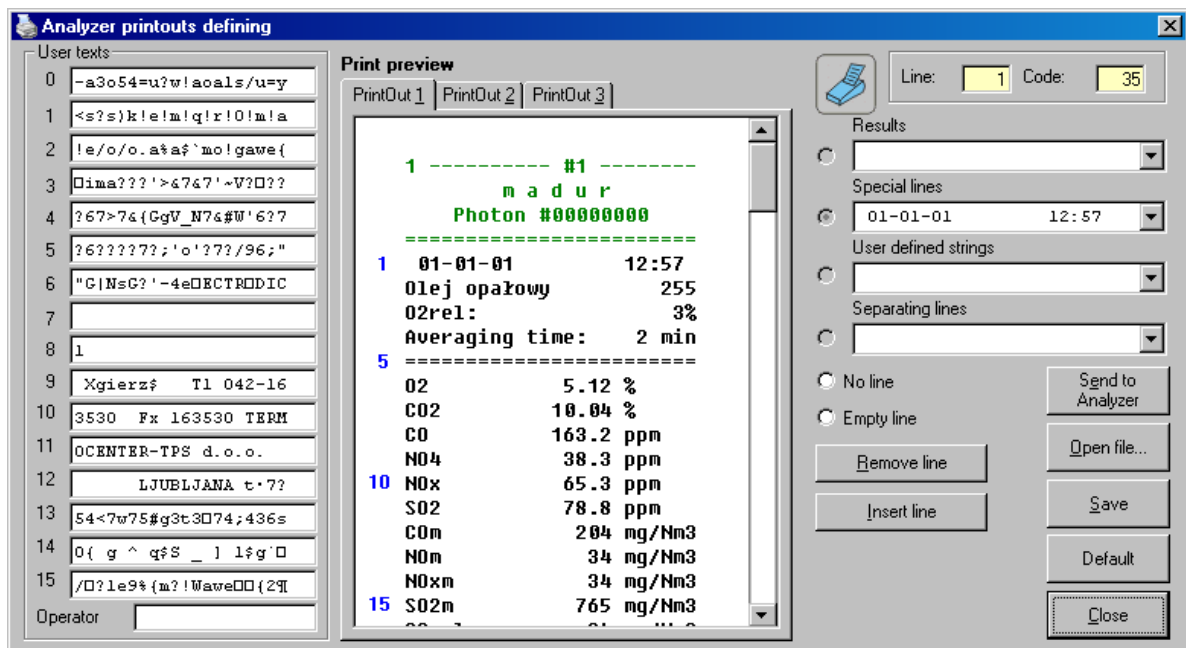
Analyzer printouts defining

User texts

0 -a3o54=u?w!aoals/u=y
1 <s?s)k!e!m!q!r!O!m!a
2 !e/o/o.a%a$`mo!gawe{
3 □ima???'>&7&7'~V?□??
4 ?67>7&{GgV_N7&#W'6?7
5 ?6????7?;'o'?7?/96;"
6 "G|NsG?'-4e□ECTR□DIC
7
8 l
9 Xgierz$ Tl 042-16
10 3530 Fx 163530 TERM
11 OCENTER-TPS d.o.o.
12 LJUBLJANA t·7?
13 54<7w75#g3t3□74;436s
14 0{ g ^ q$S _ ] l$g`□
15 /□?le9%{m?!Wawe□□{2¶

Operator

Print preview

PrintOut 1 PrintOut 2 PrintOut 3

1 ---------- #1 --------
m a d u r
Photon #00000000
========================
1 01-01-01 12:57
Olej opałowy 255
O2rel: 3%
Averaging time: 2 min
5 ========================
O2 5.12 %
CO2 10.04 %
CO 163.2 ppm
NO4 38.3 ppm
10 NOx 65.3 ppm
SO2 78.8 ppm
COm 204 mg/Nm3
NOm 34 mg/Nm3
NOxm 34 mg/Nm3
15 SO2m 765 mg/Nm3

Line: 1 Code: 35

Results

Special lines

01-01-01 12:57

User defined strings

Separating lines

No line

Empty line

Remove line

Insert line

Send to Analyzer

Open file...

Save

Default

Close